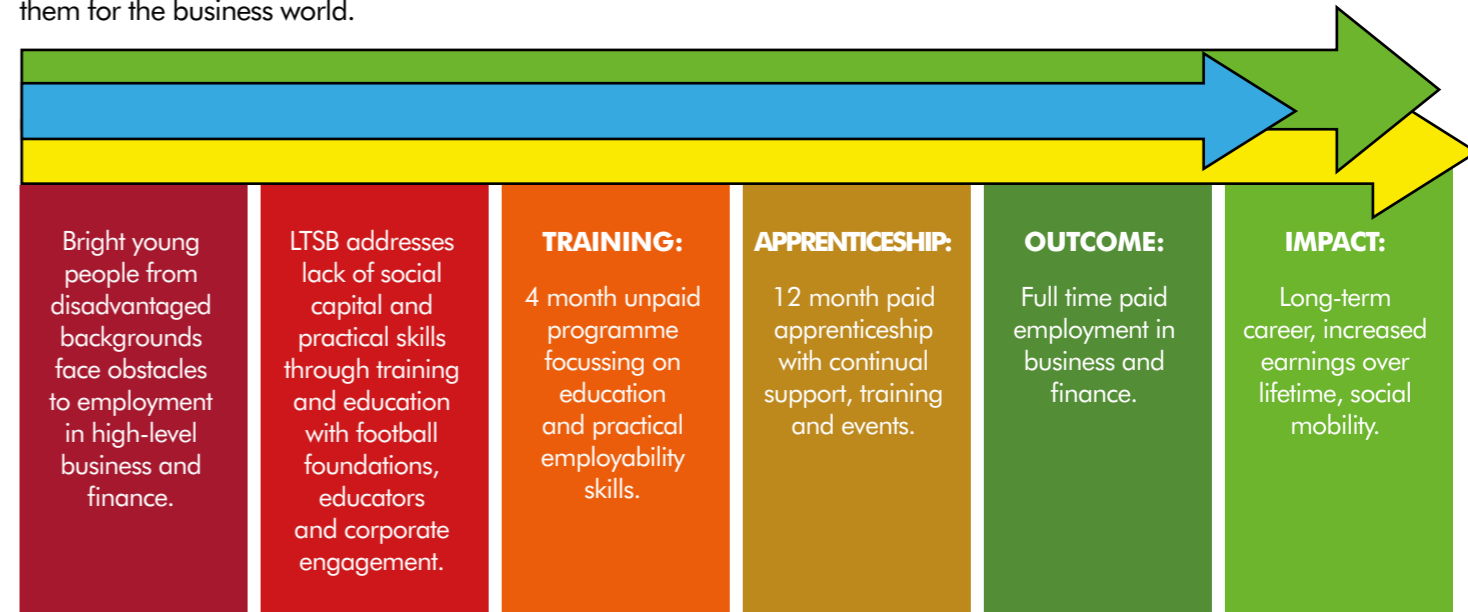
them for the business world.

Bright young people from disadvantaged backgrounds face obstacles to employment in high-level business and finance.

LTSB addresses lack of social capital and practical skills through training and education with football foundations, educators and corporate engagement.

TRAINING:

4 month unpaid programme focussing on education and practical employability skills.

APPRENTICESHIP:

12 month paid apprenticeship with continual support, training and events.

OUTCOME:

Full time paid employment in business and finance.

IMPACT:

Long-term career, increased earnings over lifetime, social mobility.